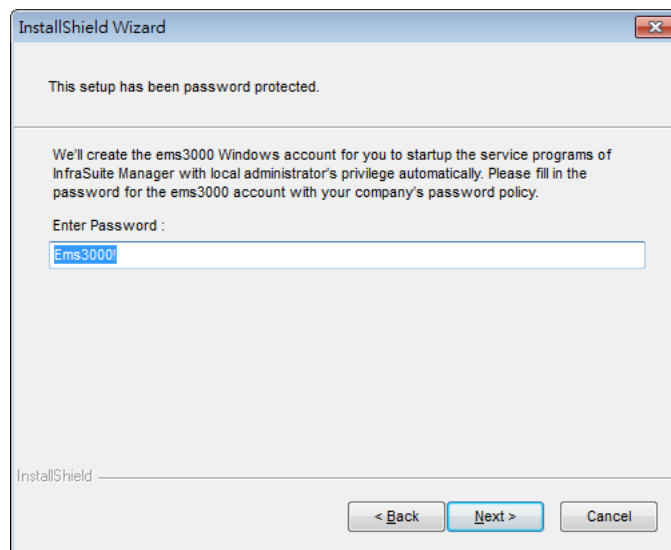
InstallShield Wizard

This setup has been password protected.

We'll create the ems3000 Windows account for you to startup the service programs of InfraSuite Manager with local administrator's privilege automatically. Please fill in the password for the ems3000 account with your company's password policy.

Enter Password :

Ems3000!

InstallShield

< Back

Next >

Cancel